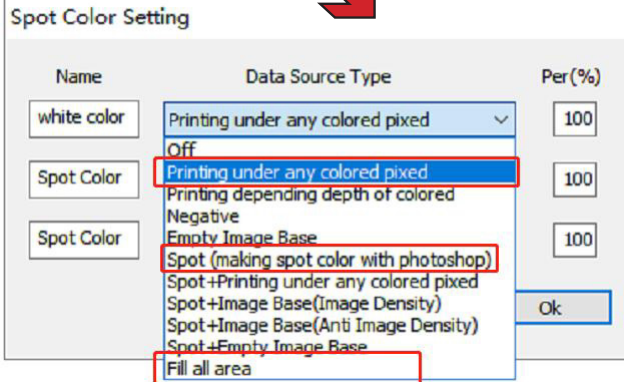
Spot Color Setting

Name

Data Source Type

Per(%)

white color

Printing under any colored pixed

100

Spot Color

100

Spot Color

100

Off
Printing under any colored pixed
Printing depending depth of colored
Negative
Empty Image Base
Spot (making spot color with photoshop)
Spot+Printing under any colored pixed
Spot+Image Base(Image Density)
Spot+Image Base(Anti Image Density)
Spot+Empty Image Base
Fill all area

Ok